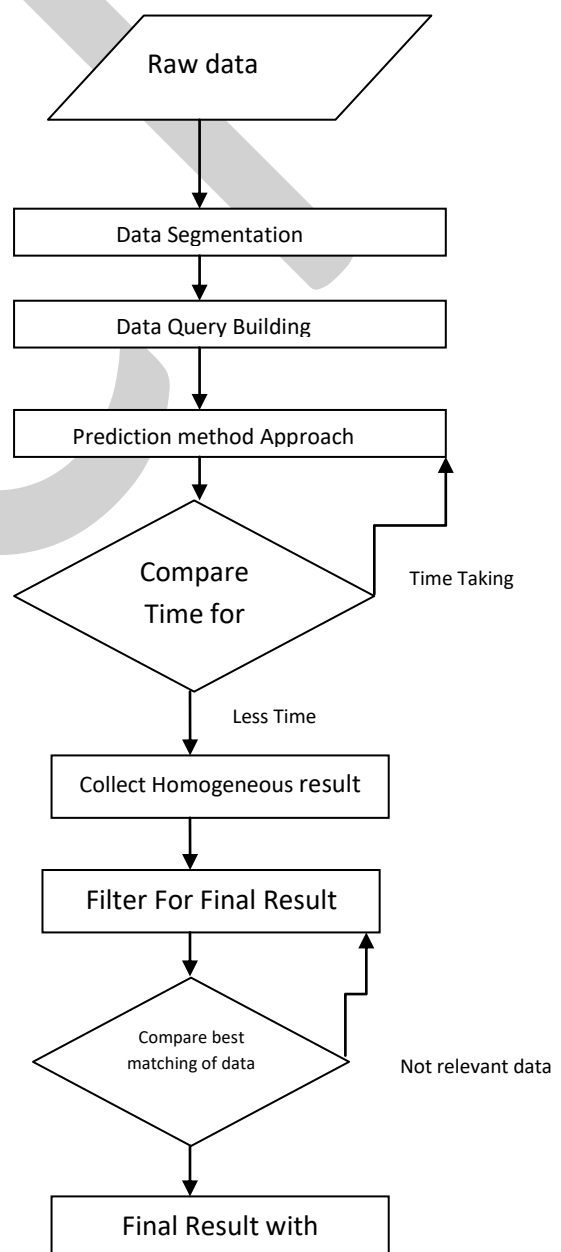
Raw data

Data Segmentation

Data Query Building

Prediction method Approach

Compare Time for

Time Taking

Less Time

Collect Homogeneous result

Filter For Final Result

Compare best matching of data

Not relevant data

Final Result with